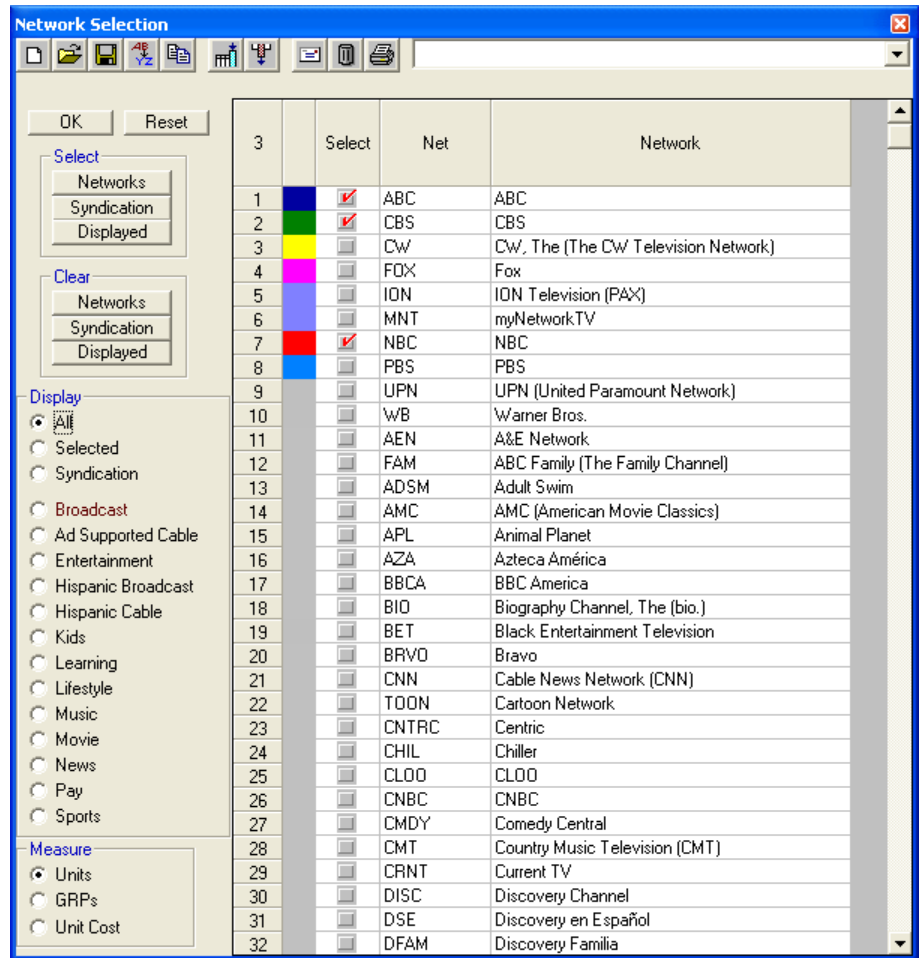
Network Selection

OK Reset

Select
Networks
Syndication
Displayed

Clear
Networks
Syndication
Displayed

Display
All
Selected
Syndication
Broadcast
Ad Supported Cable
Entertainment
Hispanic Broadcast
Hispanic Cable
Kids
Learning
Lifestyle
Music
Movie
News
Pay
Sports

Measure
Units
GRPs
Unit Cost

| 3 | | Select | Net | Network |
|---|---|---|---|---|
| 1 | | ✔ | ABC | ABC |
| 2 | | ✔ | CBS | CBS |
| 3 | | | CW | CW, The (The CW Television Network) |
| 4 | | | FOX | Fox |
| 5 | | | ION | ION Television (PAX) |
| 6 | | | MNT | myNetworkTV |
| 7 | | ✔ | NBC | NBC |
| 8 | | | PBS | PBS |
| 9 | | | UPN | UPN (United Paramount Network) |
| 10 | | | WB | Warner Bros. |
| 11 | | | AEN | A&E Network |
| 12 | | | FAM | ABC Family (The Family Channel) |
| 13 | | | ADSM | Adult Swim |
| 14 | | | AMC | AMC (American Movie Classics) |
| 15 | | | APL | Animal Planet |
| 16 | | | AZA | Azteca América |
| 17 | | | BBCA | BBC America |
| 18 | | | BIO | Biography Channel, The (bio.) |
| 19 | | | BET | Black Entertainment Television |
| 20 | | | BRVO | Bravo |
| 21 | | | CNN | Cable News Network (CNN) |
| 22 | | | TOON | Cartoon Network |
| 23 | | | CNTRC | Centric |
| 24 | | | CHIL | Chiller |
| 25 | | | CLOO | CLOO |
| 26 | | | CNBC | CNBC |
| 27 | | | CMDY | Comedy Central |
| 28 | | | CMT | Country Music Television (CMT) |
| 29 | | | CRNT | Current TV |
| 30 | | | DISC | Discovery Channel |
| 31 | | | DSE | Discovery en Español |
| 32 | | | DFAM | Discovery Familia |